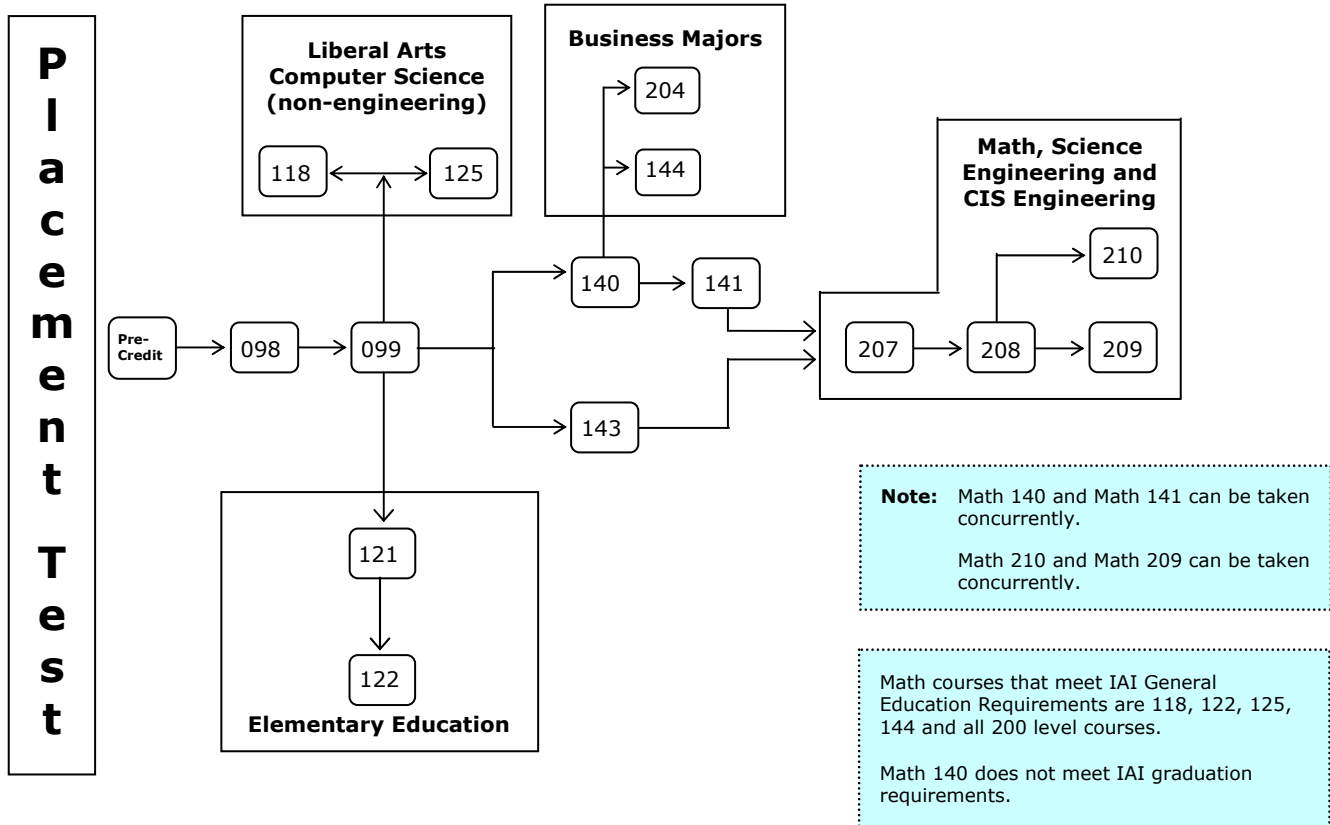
Placement Test

Liberal Arts Computer Science (non-engineering)

118

125

Business Majors

204

144

Math, Science Engineering and CIS Engineering

210

Pre-Credit

098

099

140

141

207

208

209

143

121

122

Elementary Education

**Note:** Math 140 and Math 141 can be taken concurrently.

Math 210 and Math 209 can be taken concurrently.

Math courses that meet IAI General Education Requirements are 118, 122, 125, 144 and all 200 level courses.

Math 140 does not meet IAI graduation requirements.